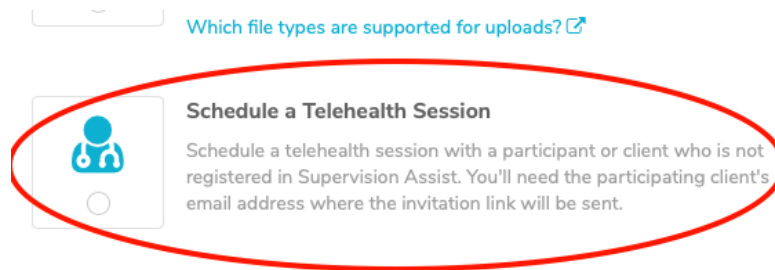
Which file types are supported for uploads?

Schedule a Telehealth Session

Schedule a telehealth session with a participant or client who is not registered in Supervision Assist. You'll need the participating client's email address where the invitation link will be sent.